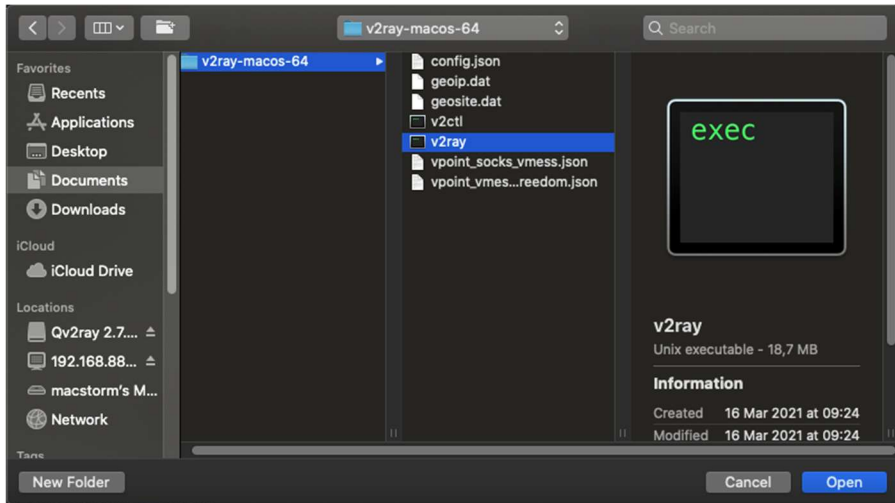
v2ray-macos-64

Search

Favorites
Recents
Applications
Desktop
Documents
Downloads
iCloud
iCloud Drive
Locations
Qv2ray 2.7....
192.168.88...
macstorm's M...
Network
Tags

v2ray-macos-64

config.json
geoip.dat
geosite.dat
v2ctl
v2ray
vpoint_socks_vmess.json
vpoint_vmes...reedom.json

exec

v2ray
Unix executable - 18,7 MB

Information
| Created | 16 Mar 2021 at 09:24 |
|---|---|
| Modified | 16 Mar 2021 at 09:24 |

New Folder
Cancel
Open